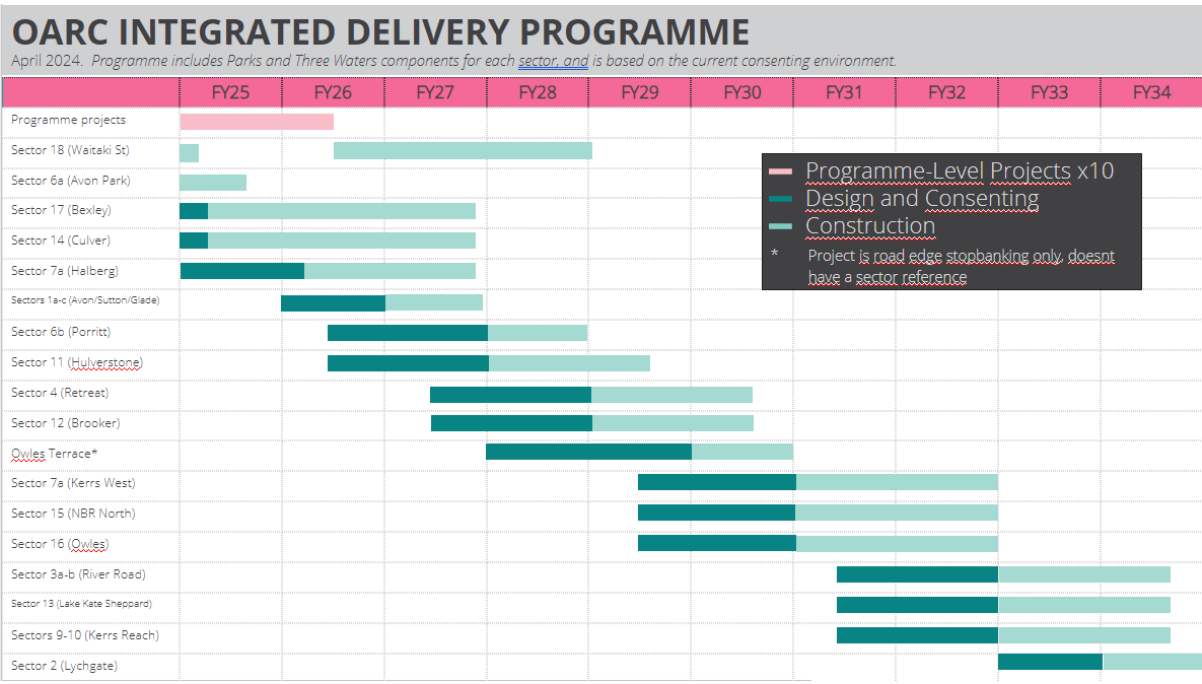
OARC INTEGRATED DELIVERY PROGRAMME

April 2024. *Programme includes Parks and Three Waters components for each sector, and is based on the current consenting environment.*

| | FY25 | FY26 | FY27 | FY28 | FY29 | FY30 | FY31 | FY32 | FY33 | FY34 |
|---|---|---|---|---|---|---|---|---|---|---|
| Programme projects | | | | | | | | | | |
| Sector 18 (Waitaki St) | | | | | | | | | | |
| Sector 6a (Avon Park) | | | | | | | | | | |
| Sector 17 (Bexley) | | | | | | | | | | |
| Sector 14 (Culver) | | | | | | | | | | |
| Sector 7a (Halberg) | | | | | | | | | | |
| Sectors 1a-c (Avon/Sutton/Glade) | | | | | | | | | | |
| Sector 6b (Porritt) | | | | | | | | | | |
| Sector 11 (Hulverstone) | | | | | | | | | | |
| Sector 4 (Retreat) | | | | | | | | | | |
| Sector 12 (Brooker) | | | | | | | | | | |
| Owles Terrace* | | | | | | | | | | |
| Sector 7a (Kerrs West) | | | | | | | | | | |
| Sector 15 (NBR North) | | | | | | | | | | |
| Sector 16 (Owles) | | | | | | | | | | |
| Sector 3a-b (River Road) | | | | | | | | | | |
| Sector 13 (Lake Kate Sheppard) | | | | | | | | | | |
| Sectors 9-10 (Kerrs Reach) | | | | | | | | | | |
| Sector 2 (Lychgate) | | | | | | | | | | |

Programme-Level Projects x10
Design and Consenting
Construction
* Project is road edge stopbanking only, doesnt have a sector reference